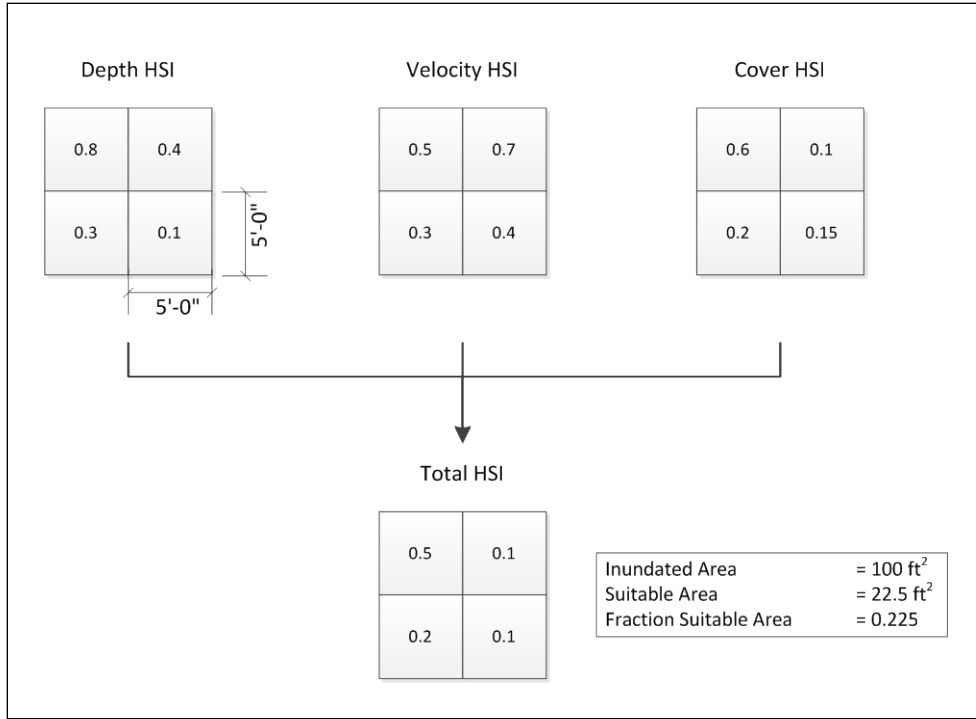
Depth HSI

| 0.8 | 0.4 |
|---|---|
| 0.3 | 0.1 |

5'-0"

5'-0"

Velocity HSI

| 0.5 | 0.7 |
|---|---|
| 0.3 | 0.4 |

Cover HSI

| 0.6 | 0.1 |
|---|---|
| 0.2 | 0.15 |

Total HSI

| 0.5 | 0.1 |
|---|---|
| 0.2 | 0.1 |

| | |
|---|---|
| Inundated Area | = 100 $ft^2$ |
| Suitable Area | = 22.5 $ft^2$ |
| Fraction Suitable Area | = 0.225 |